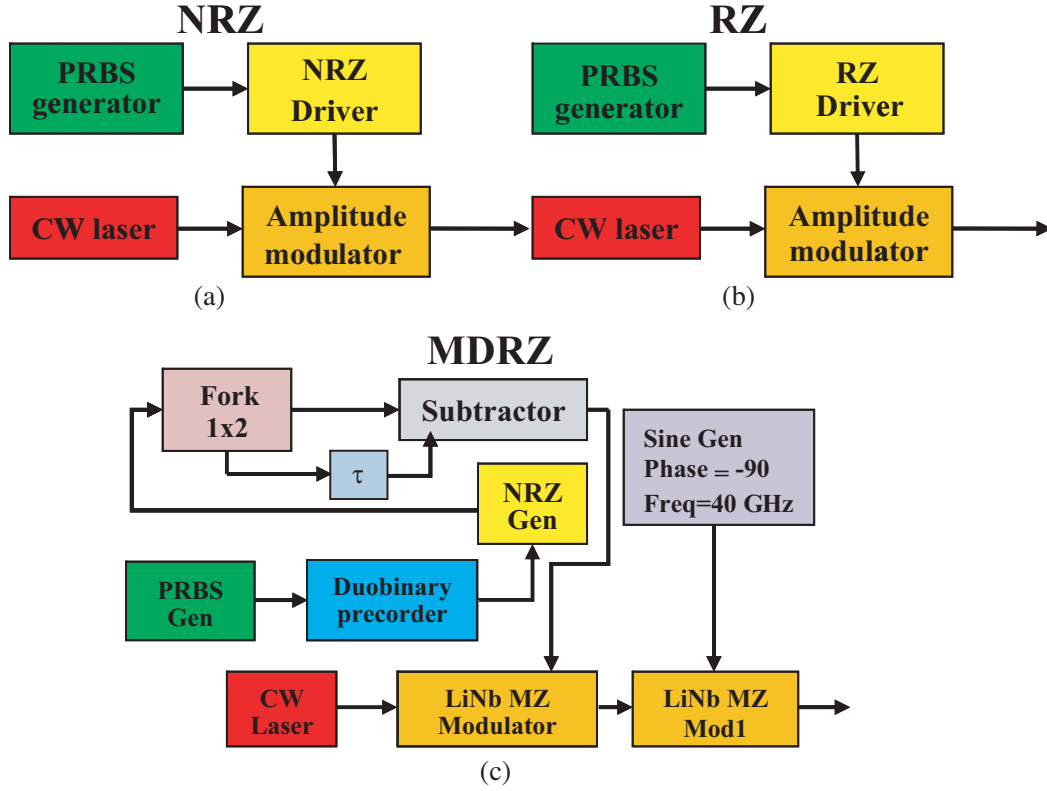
NRZ

PRBS generator

NRZ Driver

CW laser

Amplitude modulator

(a)

RZ

PRBS generator

RZ Driver

CW laser

Amplitude modulator

(b)

MDRZ

Fork 1x2

Subtractor

$\tau$

NRZ Gen

Sine Gen Phase = -90 Freq=40 GHz

PRBS Gen

Duobinary precorder

CW Laser

LiNb MZ Modulator

LiNb MZ Mod1

(c)